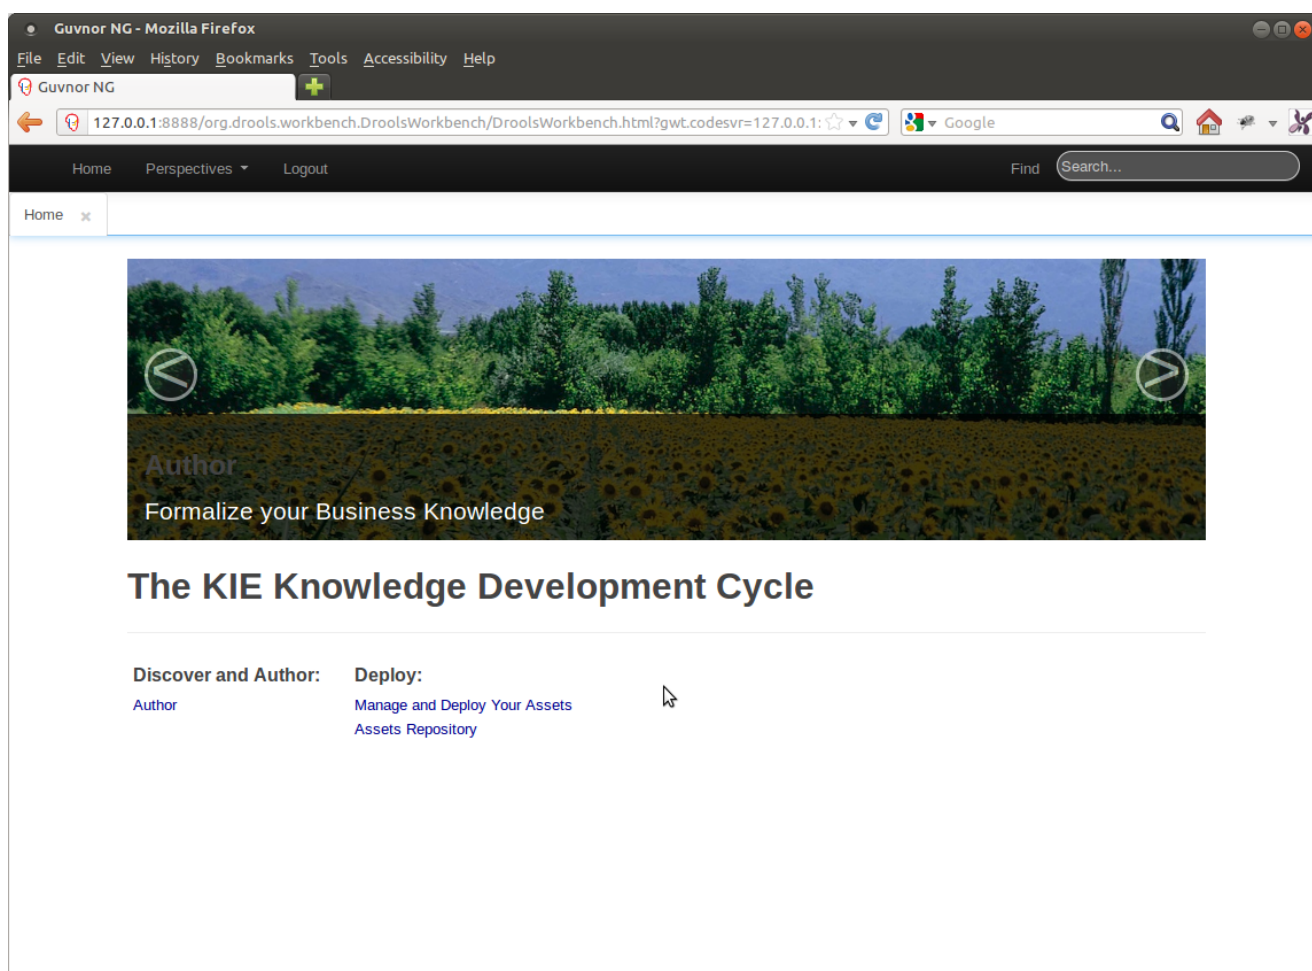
Guvnor NG - Mozilla Firefox

File Edit View History Bookmarks Tools Accessibility Help

Guvnor NG

127.0.0.1:8888/org.drools.workbench.DroolsWorkbench/DroolsWorkbench.html?gwt.codesvr=127.0.0.1:

Google

Home Perspectives Logout

Find Search...

Home

Author

Formalize your Business Knowledge

The KIE Knowledge Development Cycle

Discover and Author:

Author

Deploy:

Manage and Deploy Your Assets

Assets Repository